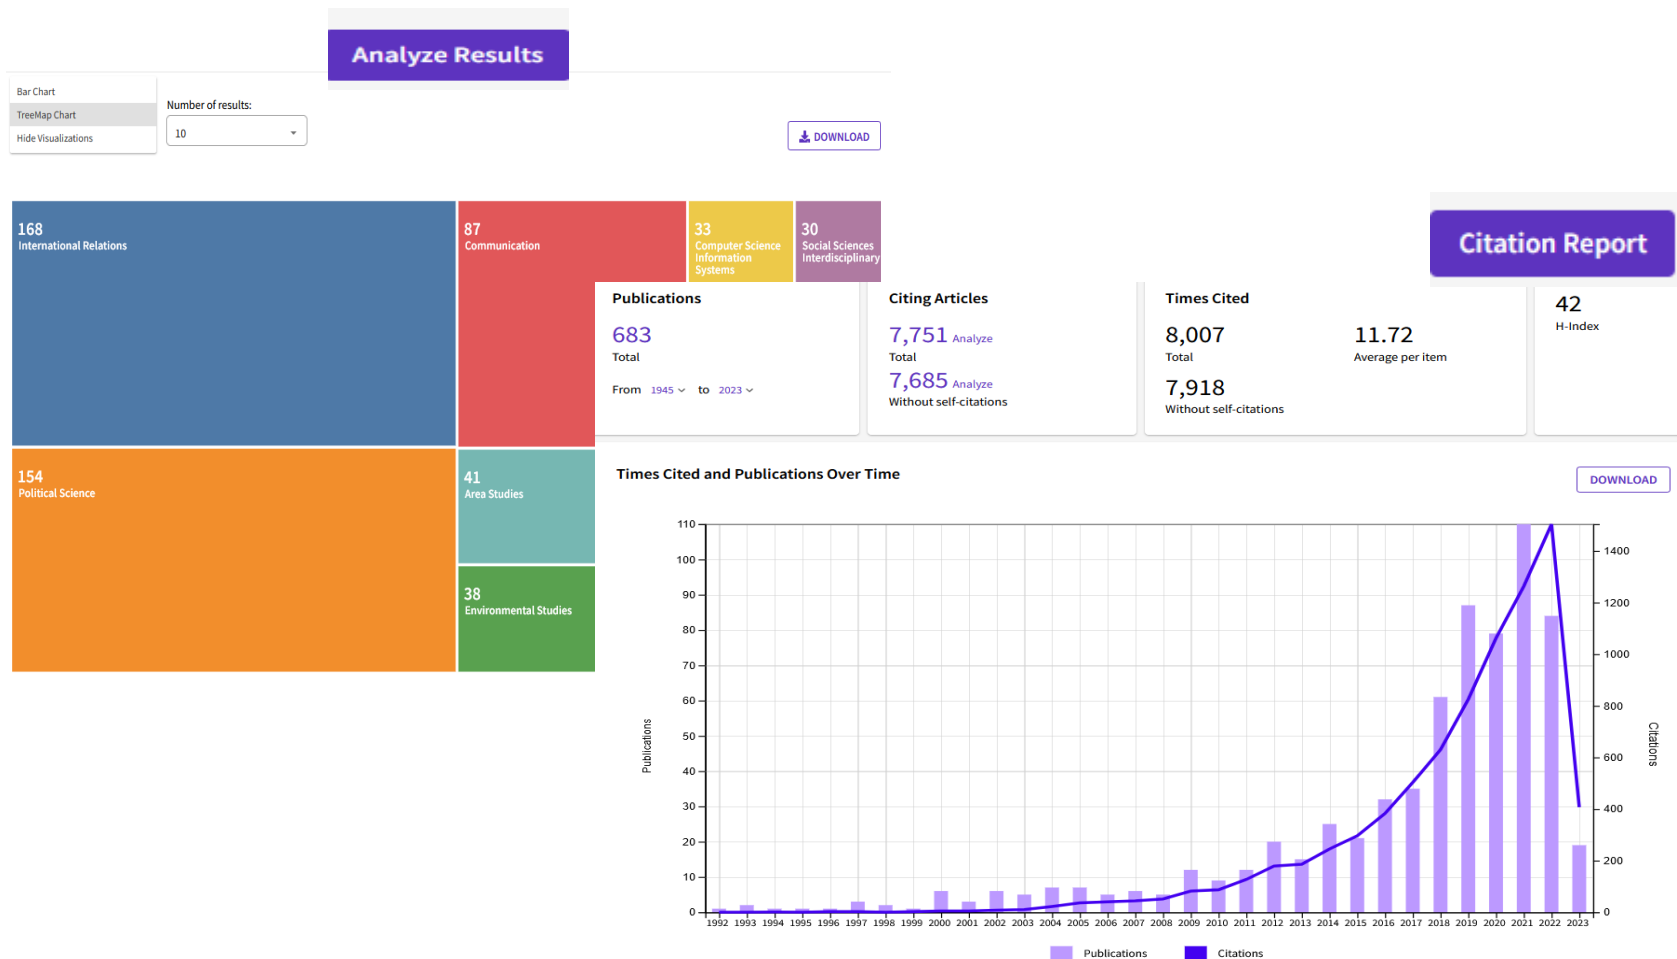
Analyze Results

Bar Chart
TreeMap Chart
Hide Visualizations

Number of results:
10

DOWNLOAD

168
International Relations

87
Communication

33
Computer Science Information Systems

30
Social Sciences Interdisciplinary

154
Political Science

41
Area Studies

38
Environmental Studies

Citation Report

Publications
683
Total
From 1945 to 2023

Citing Articles
7,751 Analyze
Total
7,685 Analyze
Without self-citations

Times Cited
8,007
Total
11.72
Average per item
7,918
Without self-citations

42
H-Index

Times Cited and Publications Over Time

DOWNLOAD

Publications
0 10 20 30 40 50 60 70 80 90 100 110

Citations
0 200 400 600 800 1000 1200 1400

1992 1993 1994 1995 1996 1997 1998 1999 2000 2001 2002 2003 2004 2005 2006 2007 2008 2009 2010 2011 2012 2013 2014 2015 2016 2017 2018 2019 2020 2021 2022 2023

Publications Citations